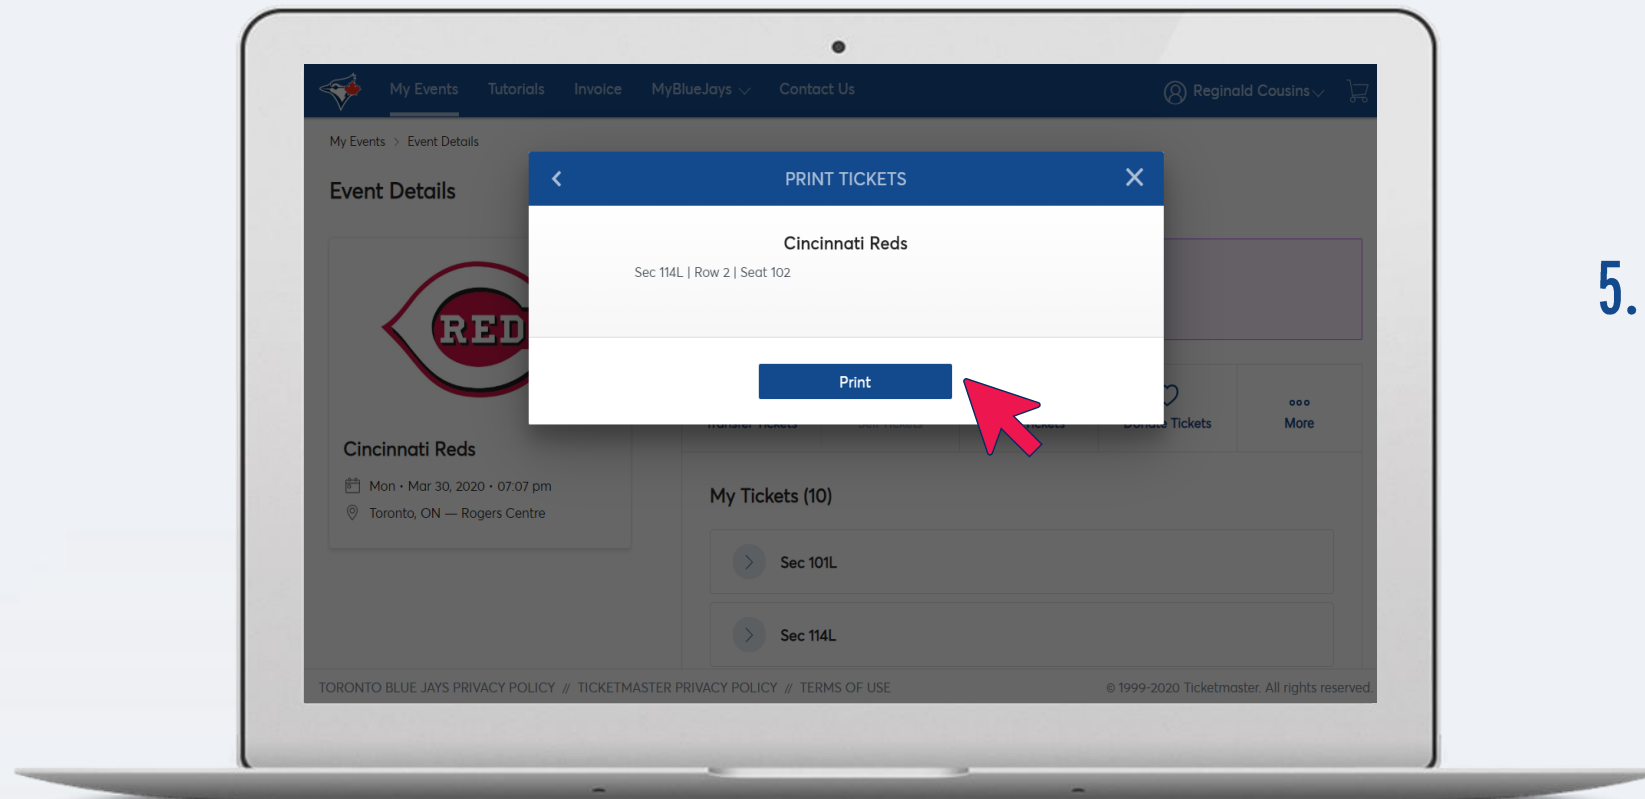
My Events Tutorials Invoice MyBlueJays Contact Us

Reginald Cousins

My Events > Event Details

Event Details

RED

Cincinnati Reds

Mon • Mar 30, 2020 • 07:07 pm

Toronto, ON — Rogers Centre

PRINT TICKETS

Cincinnati Reds

Sec 114L | Row 2 | Seat 102

Print

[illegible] Tickets

More

My Tickets (10)

Sec 101L

Sec 114L

TORONTO BLUE JAYS PRIVACY POLICY // TICKETMASTER PRIVACY POLICY // TERMS OF USE

© 1999-2020 Ticketmaster. All rights reserved.

5.